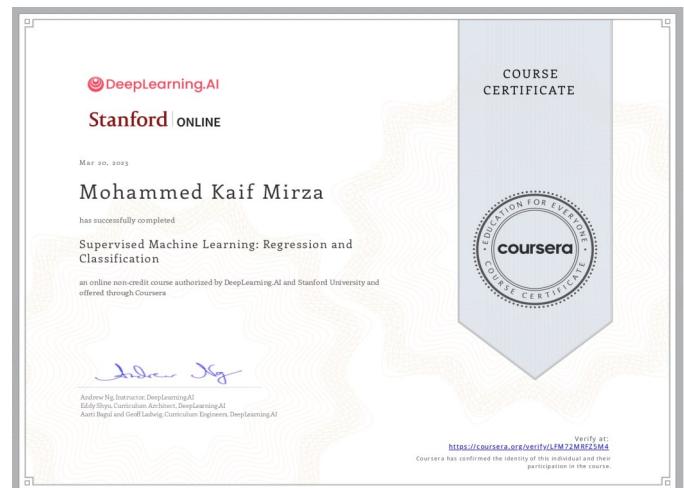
DeepLearning.AI

Stanford | ONLINE

Mar 20, 2023

Mohammed Kaif Mirza

has successfully completed

Supervised Machine Learning: Regression and Classification

an online non-credit course authorized by DeepLearning.AI and Stanford University and offered through Coursera

Andrew Ng

Andrew Ng, Instructor, DeepLearning.AI
Eddy Shyu, Curriculum Architect, DeepLearning.AI
Aarti Bagul and Geoff Ladwig, Curriculum Engineers, DeepLearning.AI

COURSE CERTIFICATE

EDUCATION FOR EVERYONE
coursera
COURSE CERTIFICATE

Verify at:
https://coursera.org/verify/LFM72MRFZ5M4
Coursera has confirmed the identity of this individual and their participation in the course.